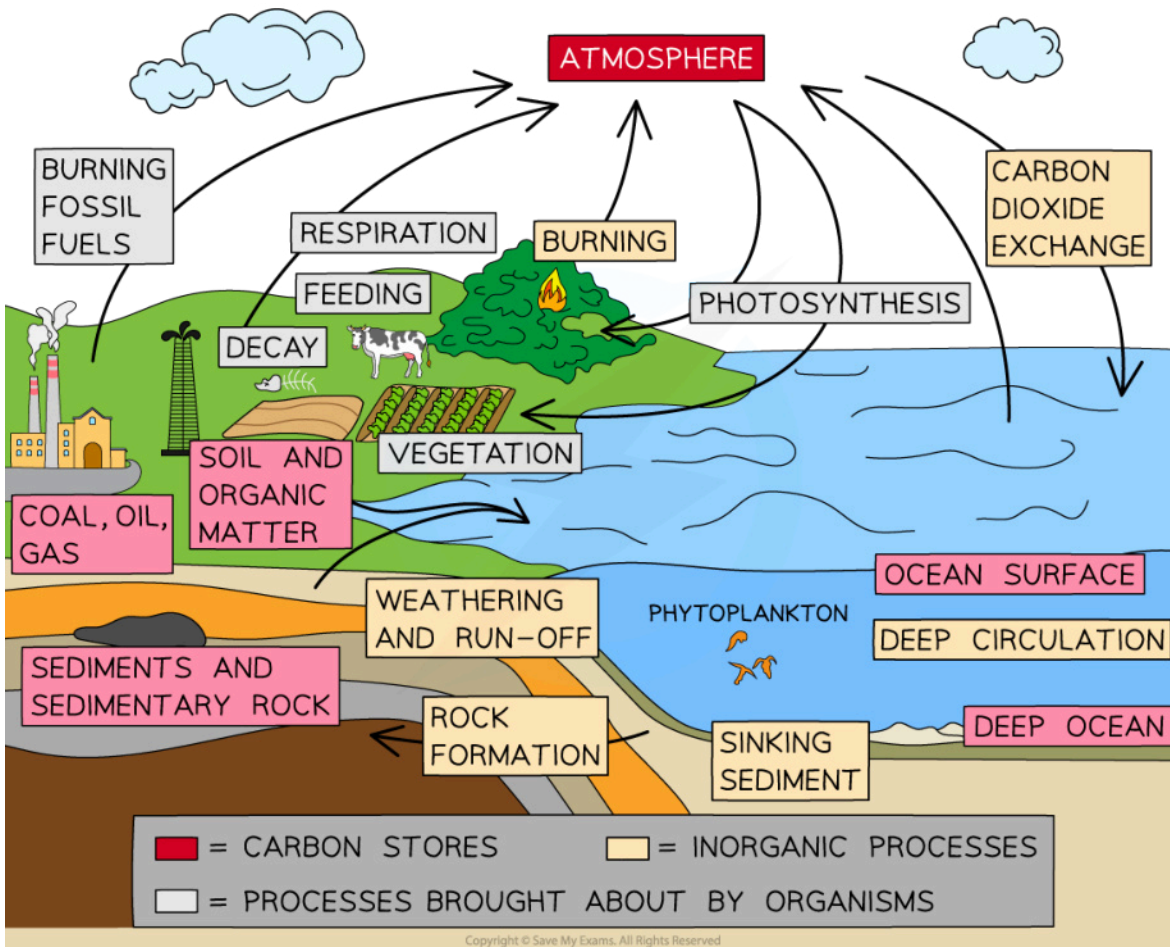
ATMOSPHERE

BURNING FOSSIL FUELS

RESPIRATION

BURNING

CARBON DIOXIDE EXCHANGE

FEEDING

PHOTOSYNTHESIS

DECAY

VEGETATION

SOIL AND ORGANIC MATTER

COAL, OIL, GAS

OCEAN SURFACE

WEATHERING AND RUN-OFF

PHYTOPLANKTON

DEEP CIRCULATION

SEDIMENTS AND SEDIMENTARY ROCK

ROCK FORMATION

SINKING SEDIMENT

DEEP OCEAN

= CARBON STORES

= INORGANIC PROCESSES

= PROCESSES BROUGHT ABOUT BY ORGANISMS

Copyright © Save My Exams. All Rights Reserved